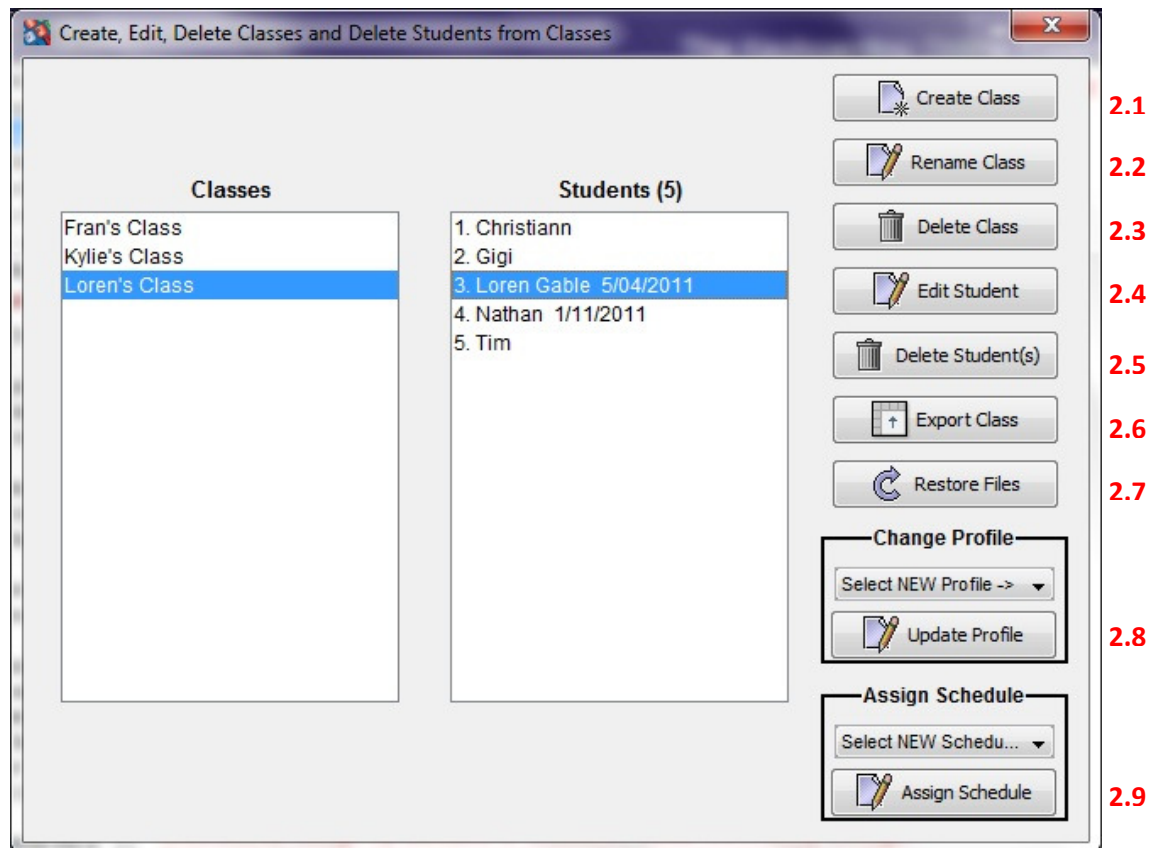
Create, Edit, Delete Classes and Delete Students from Classes

Classes
Fran's Class
Kylie's Class
Loren's Class

Students (5)
1. Christiann
2. Gigi
3. Loren Gable 5/04/2011
4. Nathan 1/11/2011
5. Tim

Create Class 2.1
Rename Class 2.2
Delete Class 2.3
Edit Student 2.4
Delete Student(s) 2.5
Export Class 2.6
Restore Files 2.7

Change Profile
Select NEW Profile ->
Update Profile 2.8

Assign Schedule
Select NEW Schedu...
Assign Schedule 2.9